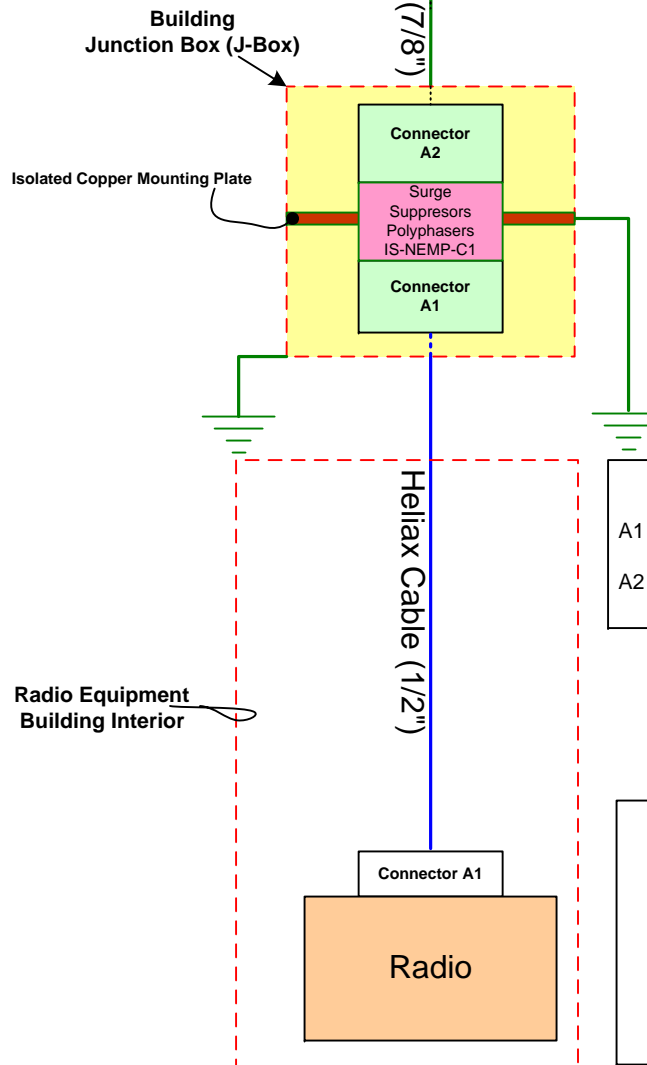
Building
Junction Box (J-Box)

(7/8")

Connector
A2

Isolated Copper Mounting Plate

Surge
Suppresors
Polyphasers
IS-NEMP-C1

Connector
A1

Heliax Cable (1/2")

A1

A2

Radio Equipment
Building Interior

Connector A1

Radio